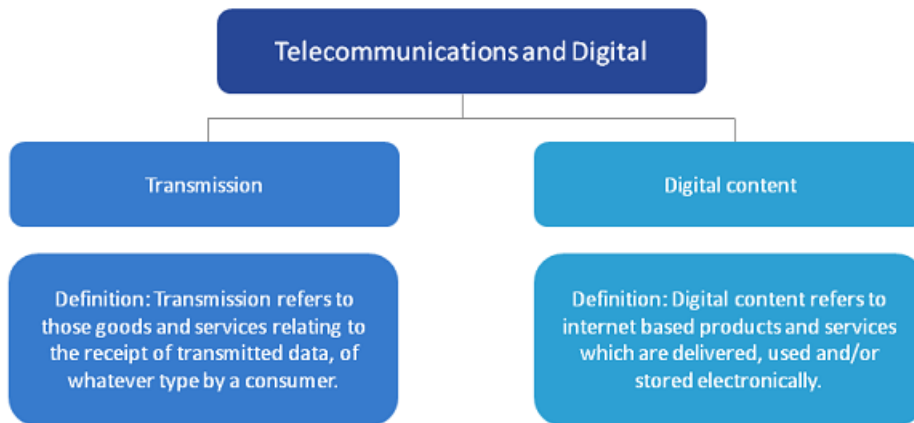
Telecommunications and Digital

Transmission

Digital content

Definition: Transmission refers to those goods and services relating to the receipt of transmitted data, of whatever type by a consumer.

Definition: Digital content refers to internet based products and services which are delivered, used and/or stored electronically.